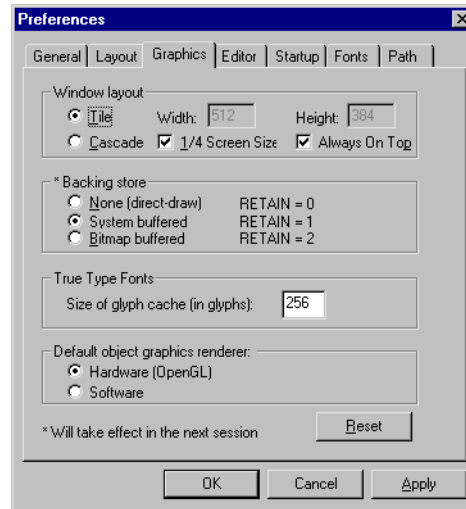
Preferences

General | Layout | Graphics | Editor | Startup | Fonts | Path

Window layout
Tile Width: 512 Height: 384
Cascade 1/4 Screen Size Always On Top

* Backing store
None (direct-draw) RETAIN = 0
System buffered RETAIN = 1
Bitmap buffered RETAIN = 2

True Type Fonts
Size of glyph cache (in glyphs): 256

Default object graphics renderer:
Hardware (OpenGL)
Software

* Will take effect in the next session

Reset

OK Cancel Apply